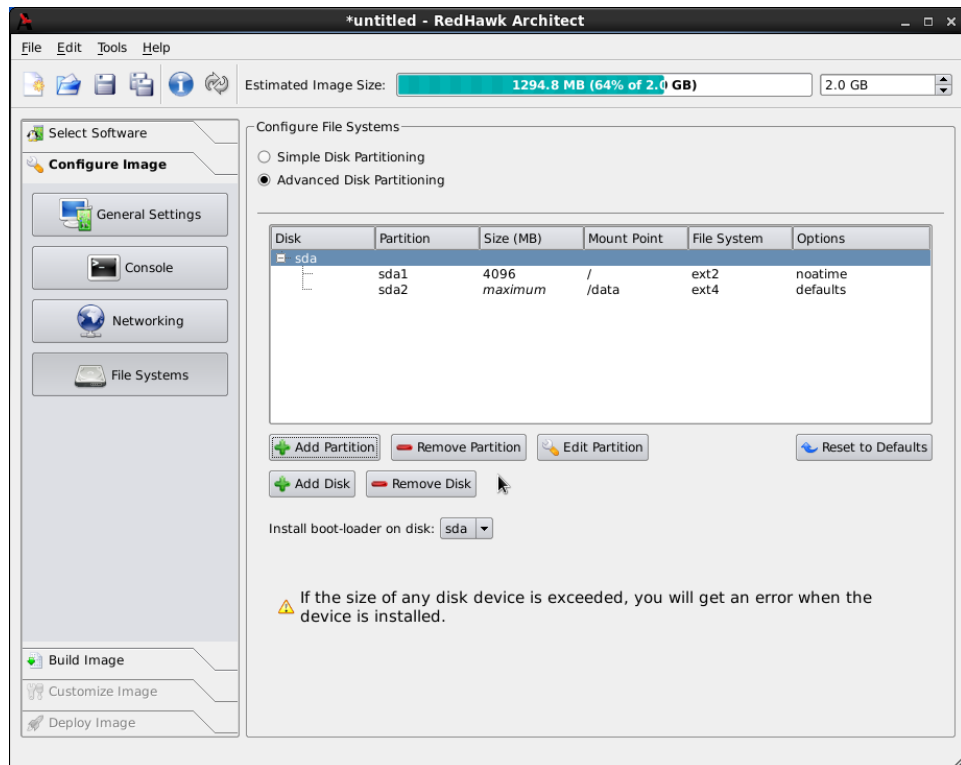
*untitled - RedHawk Architect

File Edit Tools Help

Estimated Image Size: 1294.8 MB (64% of 2.0 GB) 2.0 GB

Select Software
Configure Image
General Settings
Console
Networking
File Systems
Build Image
Customize Image
Deploy Image

Configure File Systems
Simple Disk Partitioning
Advanced Disk Partitioning

| Disk | Partition | Size (MB) | Mount Point | File System | Options |
|---|---|---|---|---|---|
| sda | | | | | |
| | sda1 | 4096 | / | ext2 | noatime |
| | sda2 | maximum | /data | ext4 | defaults |

Add Partition Remove Partition Edit Partition Reset to Defaults
Add Disk Remove Disk

Install boot-loader on disk: sda

If the size of any disk device is exceeded, you will get an error when the device is installed.